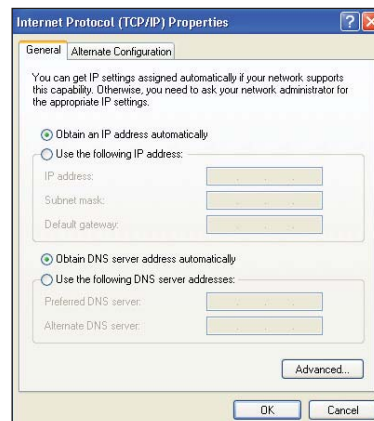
Internet Protocol (TCP/IP) Properties

?

General

Alternate Configuration

You can get IP settings assigned automatically if your network supports this capability. Otherwise, you need to ask your network administrator for the appropriate IP settings.

Obtain an IP address automatically

Use the following IP address:

IP address:

Subnet mask:

Default gateway:

Obtain DNS server address automatically

Use the following DNS server addresses:

Preferred DNS server:

Alternate DNS server:

Advanced...

OK

Cancel